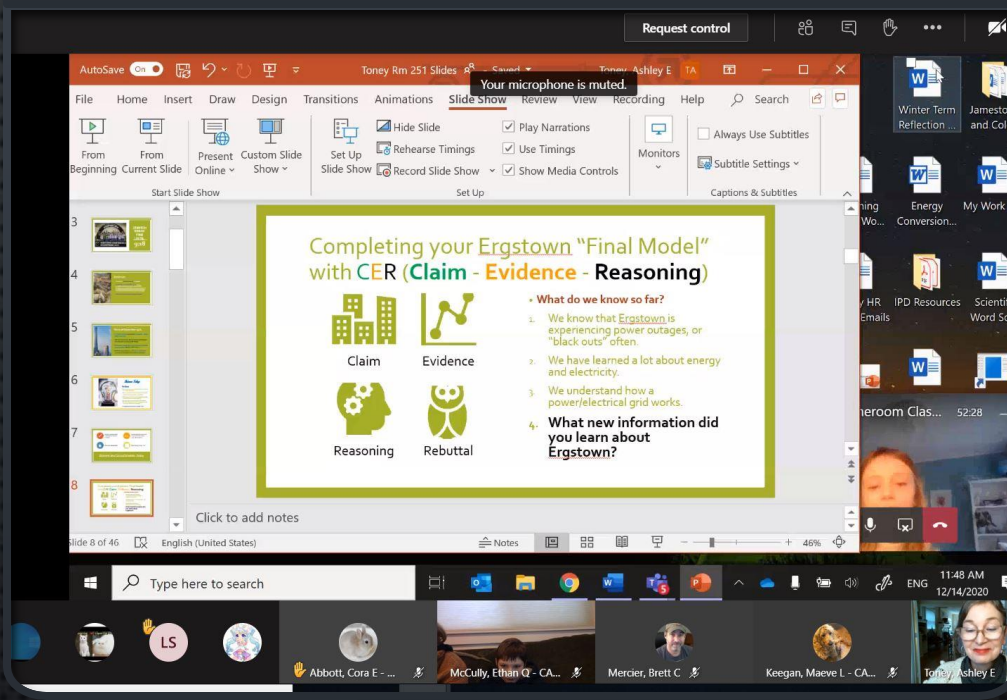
Request control

AutoSave On

Toney Rm 251 Slides • Saved

Your microphone is muted.

Toney, Ashley E TA

File Home Insert Draw Design Transitions Animations Slide Show Review View Recording Help Search

From Beginning From Current Slide Present Online Custom Slide Show
Start Slide Show

Set Up Slide Show Hide Slide Rehearse Timings Record Slide Show
Play Narrations Use Timings Show Media Controls
Set Up

Monitors

Always Use Subtitles Subtitle Settings
Captions & Subtitles

Completing your Ergstown "Final Model" with CER (Claim - Evidence - Reasoning)

Claim

Evidence

Reasoning

Rebuttal

• What do we know so far?

1. We know that Ergstown is experiencing power outages, or "black outs" often.

2. We have learned a lot about energy and electricity.

3. We understand how a power/electrical grid works.

4. What new information did you learn about Ergstown?

Click to add notes

Slide 8 of 46 English (United States) Notes 46%

Winter Term Reflection ...

Jamesto and Col

Energy Conversion...

My Work

IPD Resources

Scienti Word Sc

HR Emails

neroom Clas... 52:28

Type here to search

ENG 11:48 AM 12/14/2020

LS

Abbott, Cora E - ...

McCully, Ethan Q - CA...

Mercier, Brett C

Keegan, Maeve L - CA...

Toney, Ashley E